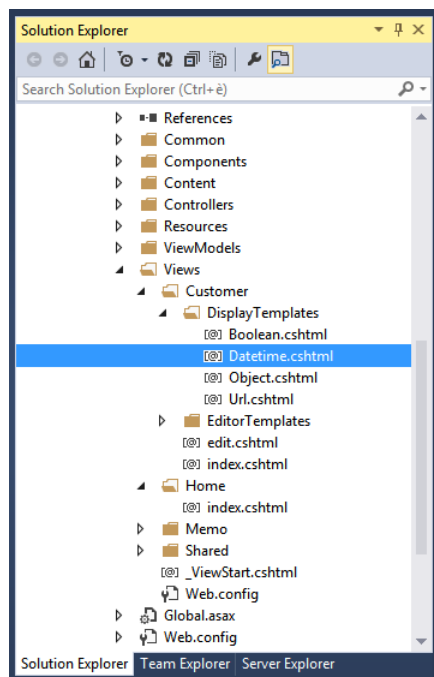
Solution Explorer

Search Solution Explorer (Ctrl+è)

References
Common
Components
Content
Controllers
Resources
ViewModels
Views
Customer
DisplayTemplates
[@] Boolean.cshtml
[@] Datetime.cshtml
[@] Object.cshtml
[@] Url.cshtml
EditorTemplates
[@] edit.cshtml
[@] index.cshtml
Home
[@] index.cshtml
Memo
Shared
[@] _ViewStart.cshtml
Web.config
Global.asax
Web.config

Solution Explorer | Team Explorer | Server Explorer